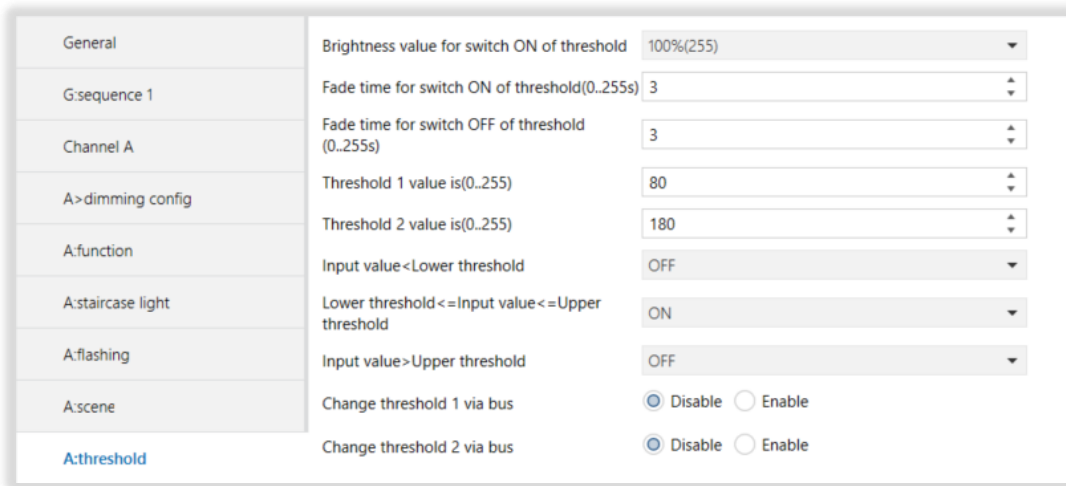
General

G:sequence 1

Channel A

A>dimming config

A:function

A:staircase light

A:flashing

A:scene

A:threshold

| | |
|---|---|
| Brightness value for switch ON of threshold | 100%(255) |
| Fade time for switch ON of threshold(0..255s) | 3 |
| Fade time for switch OFF of threshold (0..255s) | 3 |
| Threshold 1 value is(0..255) | 80 |
| Threshold 2 value is(0..255) | 180 |
| Input value<Lower threshold | OFF |
| Lower threshold<=Input value<=Upper threshold | ON |
| Input value>Upper threshold | OFF |
| Change threshold 1 via bus | Disable Enable |
| Change threshold 2 via bus | Disable Enable |